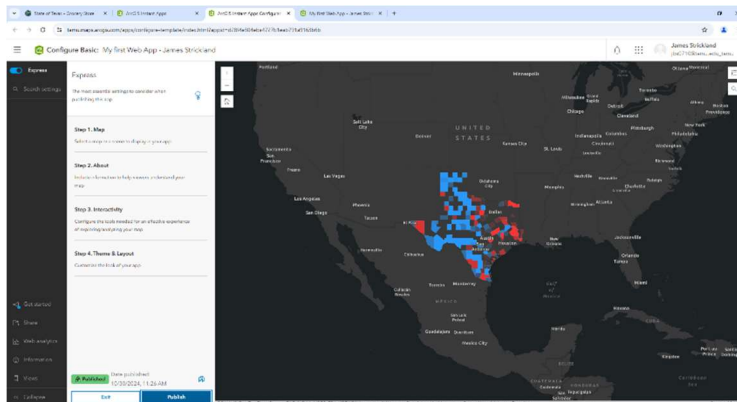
State of Texas – Grocery Store | ArcGIS Instant Apps | ArcGIS Instant Apps Configure | My first Web App – James Strickland | +

Configure Basic: My first Web App - James Strickland

James Strickland

Express

Search settings

Express

The most essential settings to consider when publishing the app.

Step 1. Map

Select a map or scene to display in your app.

Step 2. About

Include information to help viewers understand your map.

Step 3. Interactivity

Configure the tools needed for an effective experience of exploring/analyzing your map.

Step 4. Theme & Layout

Customize the look of your app.

Get started

Share

Web analytics

Information

Views

Collapse

Published

Date published 10/30/2024, 11:26 AM

Exit

Publish

UNITED STATES

Minneapolis

Ottawa

Montreal

Milwaukee

Toronto

Chicago

Detroit

Cleveland

Pittsburgh

Philadelphia

Indianapolis

Columbus

Washington

Salt Lake City

Denver

Kansas City

St. Louis

Cincinnati

Louisville

Nashville

Charlotte

Atlanta

Memphis

San Francisco

Fresno

Las Vegas

Los Angeles

San Diego

Phoenix

Tucson

Oklahoma City

Dallas

El Paso

Austin

Houston

San Antonio

New Orleans

Jacksonville

Orlando

Tampa

Miami

Chihuahua

Monterrey

Culiacán Rosales

Guadalajara

Mexico City

Havana

Portland